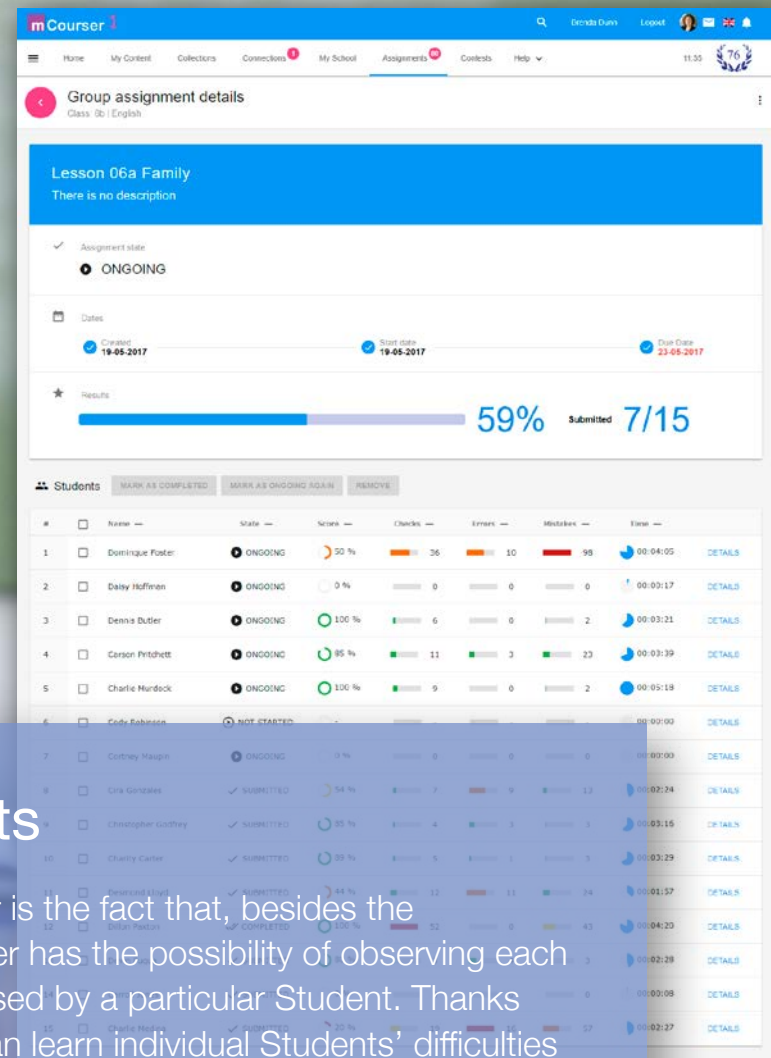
mCourser

Brenda Dunn Logout

Home My Content Collections Connections My School Assignments Contests Help

11:35 76

Group assignment details
Class: 6b | English

Lesson 06a Family
There is no description

Assignment state
ONGOING

Dates
Created 19-05-2017
Start date 19-05-2017
Due Date 23-05-2017

Results
59% Submitted 7/15

Students MARK AS COMPLETED MARK AS ONGOING AGAIN REMOVE

| # | | Name | State | Score | Checks | Errors | Mistakes | Time | |
|---|---|---|---|---|---|---|---|---|---|
| 1 | | Dominique Foster | ONGOING | 50 % | 36 | 10 | 98 | 00:04:05 | DETAILS |
| 2 | | Daisy Hoffman | ONGOING | 0 % | 0 | 0 | 0 | 00:00:17 | DETAILS |
| 3 | | Dennis Butler | ONGOING | 100 % | 6 | 0 | 2 | 00:03:21 | DETAILS |
| 4 | | Carson Pritchett | ONGOING | 85 % | 11 | 3 | 23 | 00:03:39 | DETAILS |
| 5 | | Charlie Murdock | ONGOING | 100 % | 9 | 0 | 2 | 00:05:18 | DETAILS |
| 6 | | Cody Robinson | NOT STARTED | | | | | 00:00:00 | DETAILS |
| 7 | | Cortney Maupin | ONGOING | 0 % | 0 | 0 | 0 | 00:00:00 | DETAILS |
| 8 | | Cira Gonzales | SUBMITTED | 54 % | 7 | 9 | 12 | 00:02:24 | DETAILS |
| 9 | | Christopher Godfrey | SUBMITTED | 95 % | 4 | 3 | 3 | 00:03:15 | DETAILS |
| 10 | | Charity Carter | SUBMITTED | 99 % | 5 | 1 | 3 | 00:03:29 | DETAILS |
| 11 | | Desmond Lloyd | SUBMITTED | 44 % | 12 | 11 | 34 | 00:01:57 | DETAILS |
| 12 | | Dillan Paxton | COMPLETED | 100 % | 52 | 0 | 43 | 00:04:20 | DETAILS |
| 13 | | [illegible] | | | | | 3 | 00:02:28 | DETAILS |
| 14 | | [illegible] | | | | | 0 | 00:00:08 | DETAILS |
| 15 | | Charlie Medina | SUBMITTED | 20 % | 13 | 14 | 17 | 00:02:27 | DETAILS |

ts

r is the fact that, besides the
er has the possibility of observing each
sed by a particular Student. Thanks
an learn individual Students' difficulties